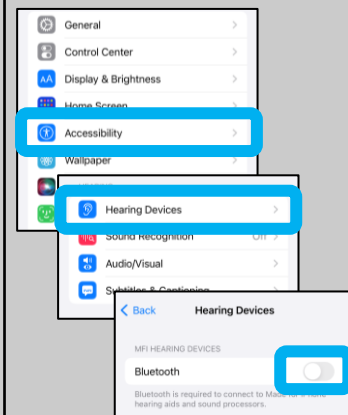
General

Control Center

Display & Brightness

Home Screen

Accessibility

Wallpaper

Hearing Devices

Sound Recognition

Off

Audio/Visual

Subtitles & Captioning

Back

Hearing Devices

MFI HEARING DEVICES

Bluetooth

Bluetooth is required to connect to Made for iPhone hearing aids and sound processors.